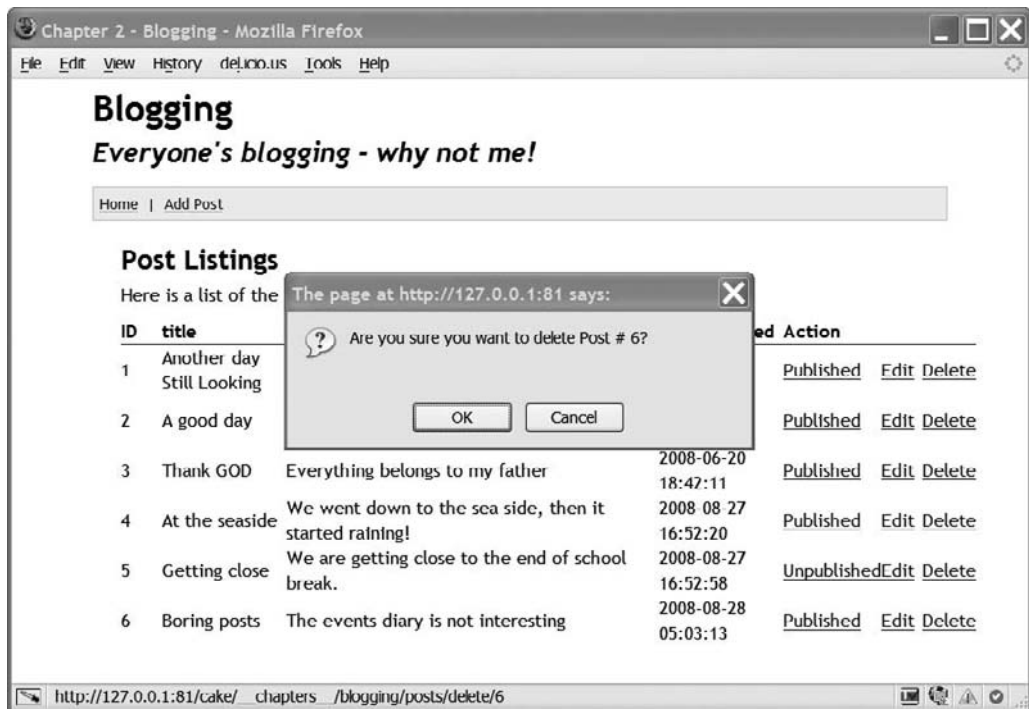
Chapter 2 - Blogging - Mozilla Firefox

File Edit View History del.icio.us Tools Help

Blogging

Everyone's blogging - why not me!

Home | Add Post

Post Listings

Here is a list of the

The page at http://127.0.0.1:81 says:

Are you sure you want to delete Post # 6?

OK Cancel

| ID | title | | ed | Action |
|---|---|---|---|---|
| 1 | Another day Still Looking | | | Published Edit Delete |
| 2 | A good day | | | Published Edit Delete |
| 3 | Thank GOD | Everything belongs to my father | 2008-06-20 18:47:11 | Published Edit Delete |
| 4 | At the seaside | We went down to the sea side, then it started raining! | 2008-08-27 16:52:20 | Published Edit Delete |
| 5 | Getting close | We are getting close to the end of school break. | 2008-08-27 16:52:58 | UnpublishedEdit Delete |
| 6 | Boring posts | The events diary is not interesting | 2008-08-28 05:03:13 | Published Edit Delete |

http://127.0.0.1:81/cake/__chapters__/blogging/posts/delete/6